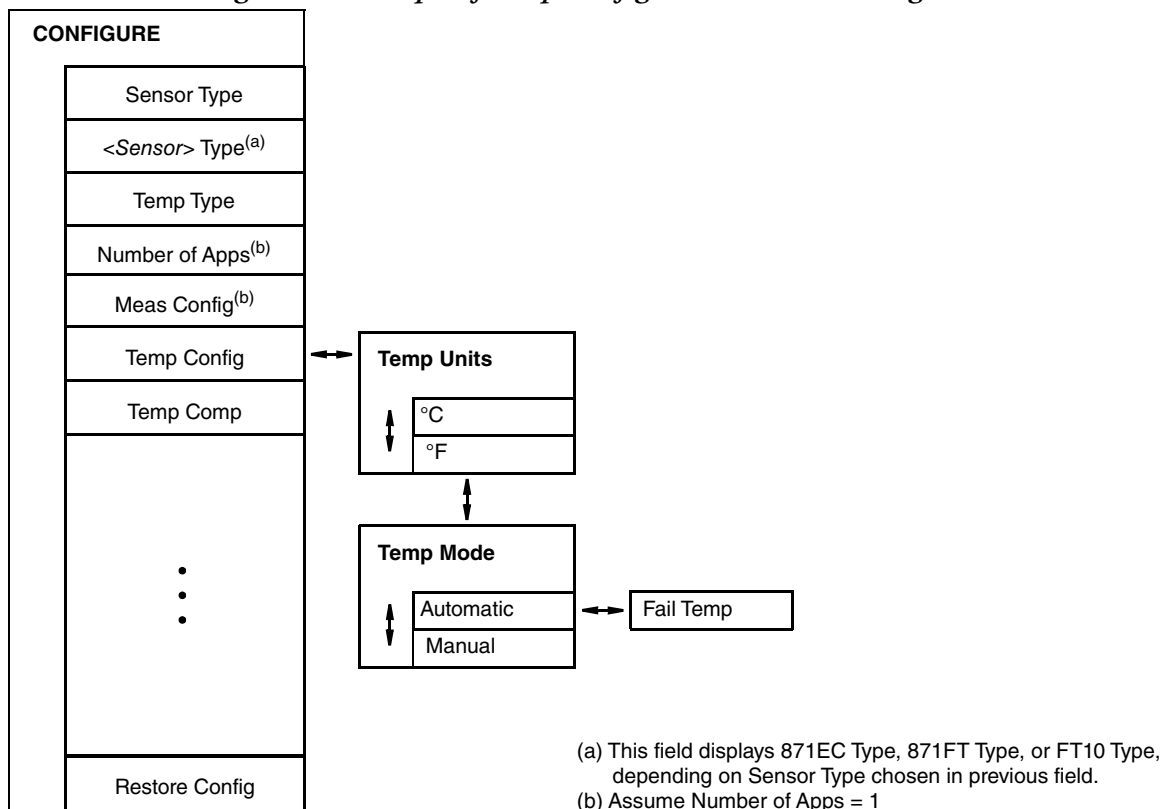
CONFIGURE

Sensor Type

<Sensor> Type$^{(a)}$

Temp Type

Number of Apps$^{(b)}$

Meas Config$^{(b)}$

Temp Config

Temp Comp

Restore Config

Temp Units

°C

°F

Temp Mode

Automatic

Manual

Fail Temp

(a) This field displays 871EC Type, 871FT Type, or FT10 Type, depending on Sensor Type chosen in previous field.
(b) Assume Number of Apps = 1